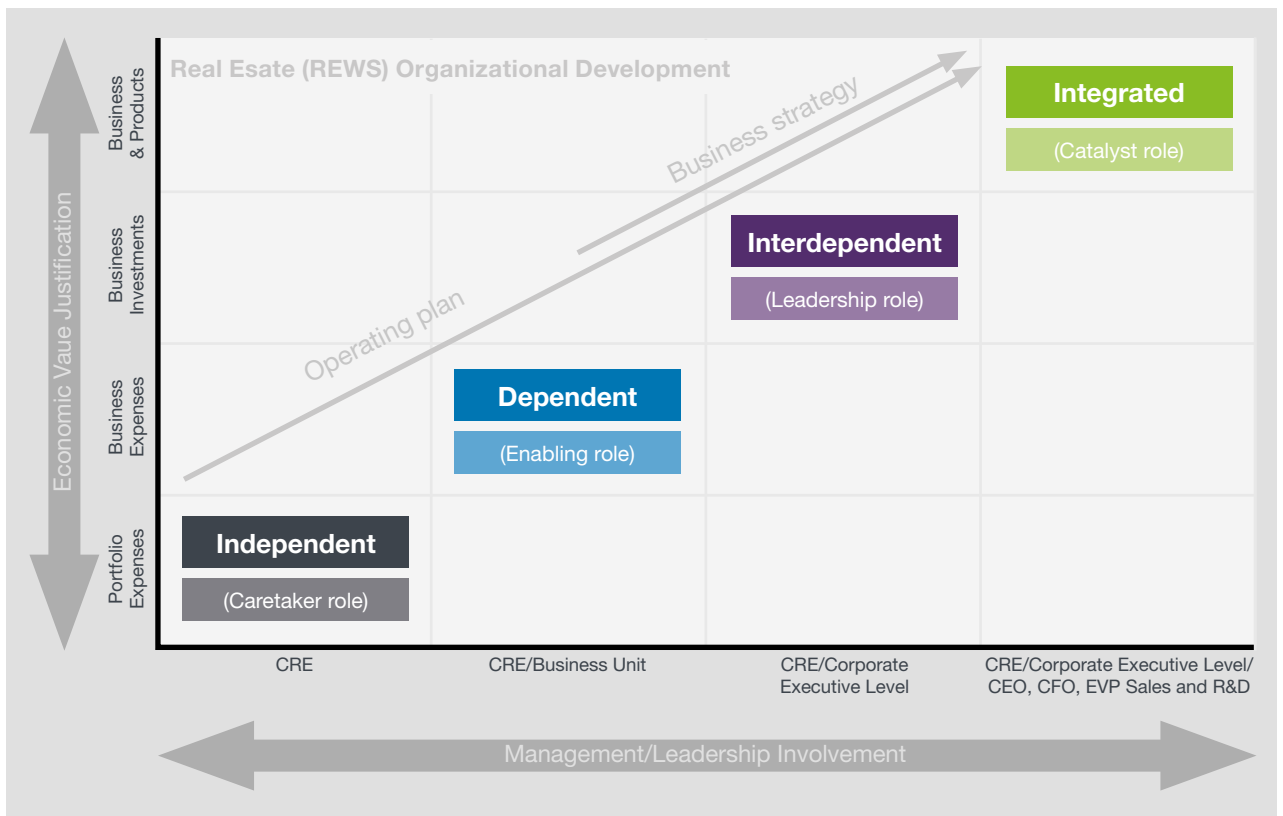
Economic Vaue Justification

Real Esate (REWS) Organizational Development

Business & Products

Business Investments

Business Expenses

Portfolio Expenses

Business strategy

Operating plan

Integrated

(Catalyst role)

Interdependent

(Leadership role)

Dependent

(Enabling role)

Independent

(Caretaker role)

CRE

CRE/Business Unit

CRE/Corporate Executive Level

CRE/Corporate Executive Level/ CEO, CFO, EVP Sales and R&D

Management/Leadership Involvement